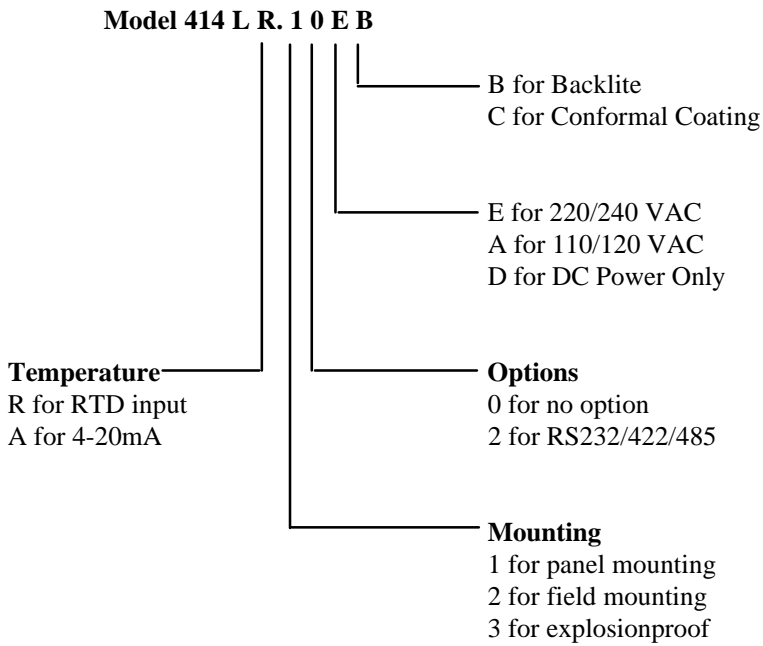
Model 414 L R. 1 0 E B

B for Backlite
C for Conformal Coating

E for 220/240 VAC
A for 110/120 VAC
D for DC Power Only

Temperature
R for RTD input
A for 4-20mA

Options
0 for no option
2 for RS232/422/485

Mounting
1 for panel mounting
2 for field mounting
3 for explosionproof